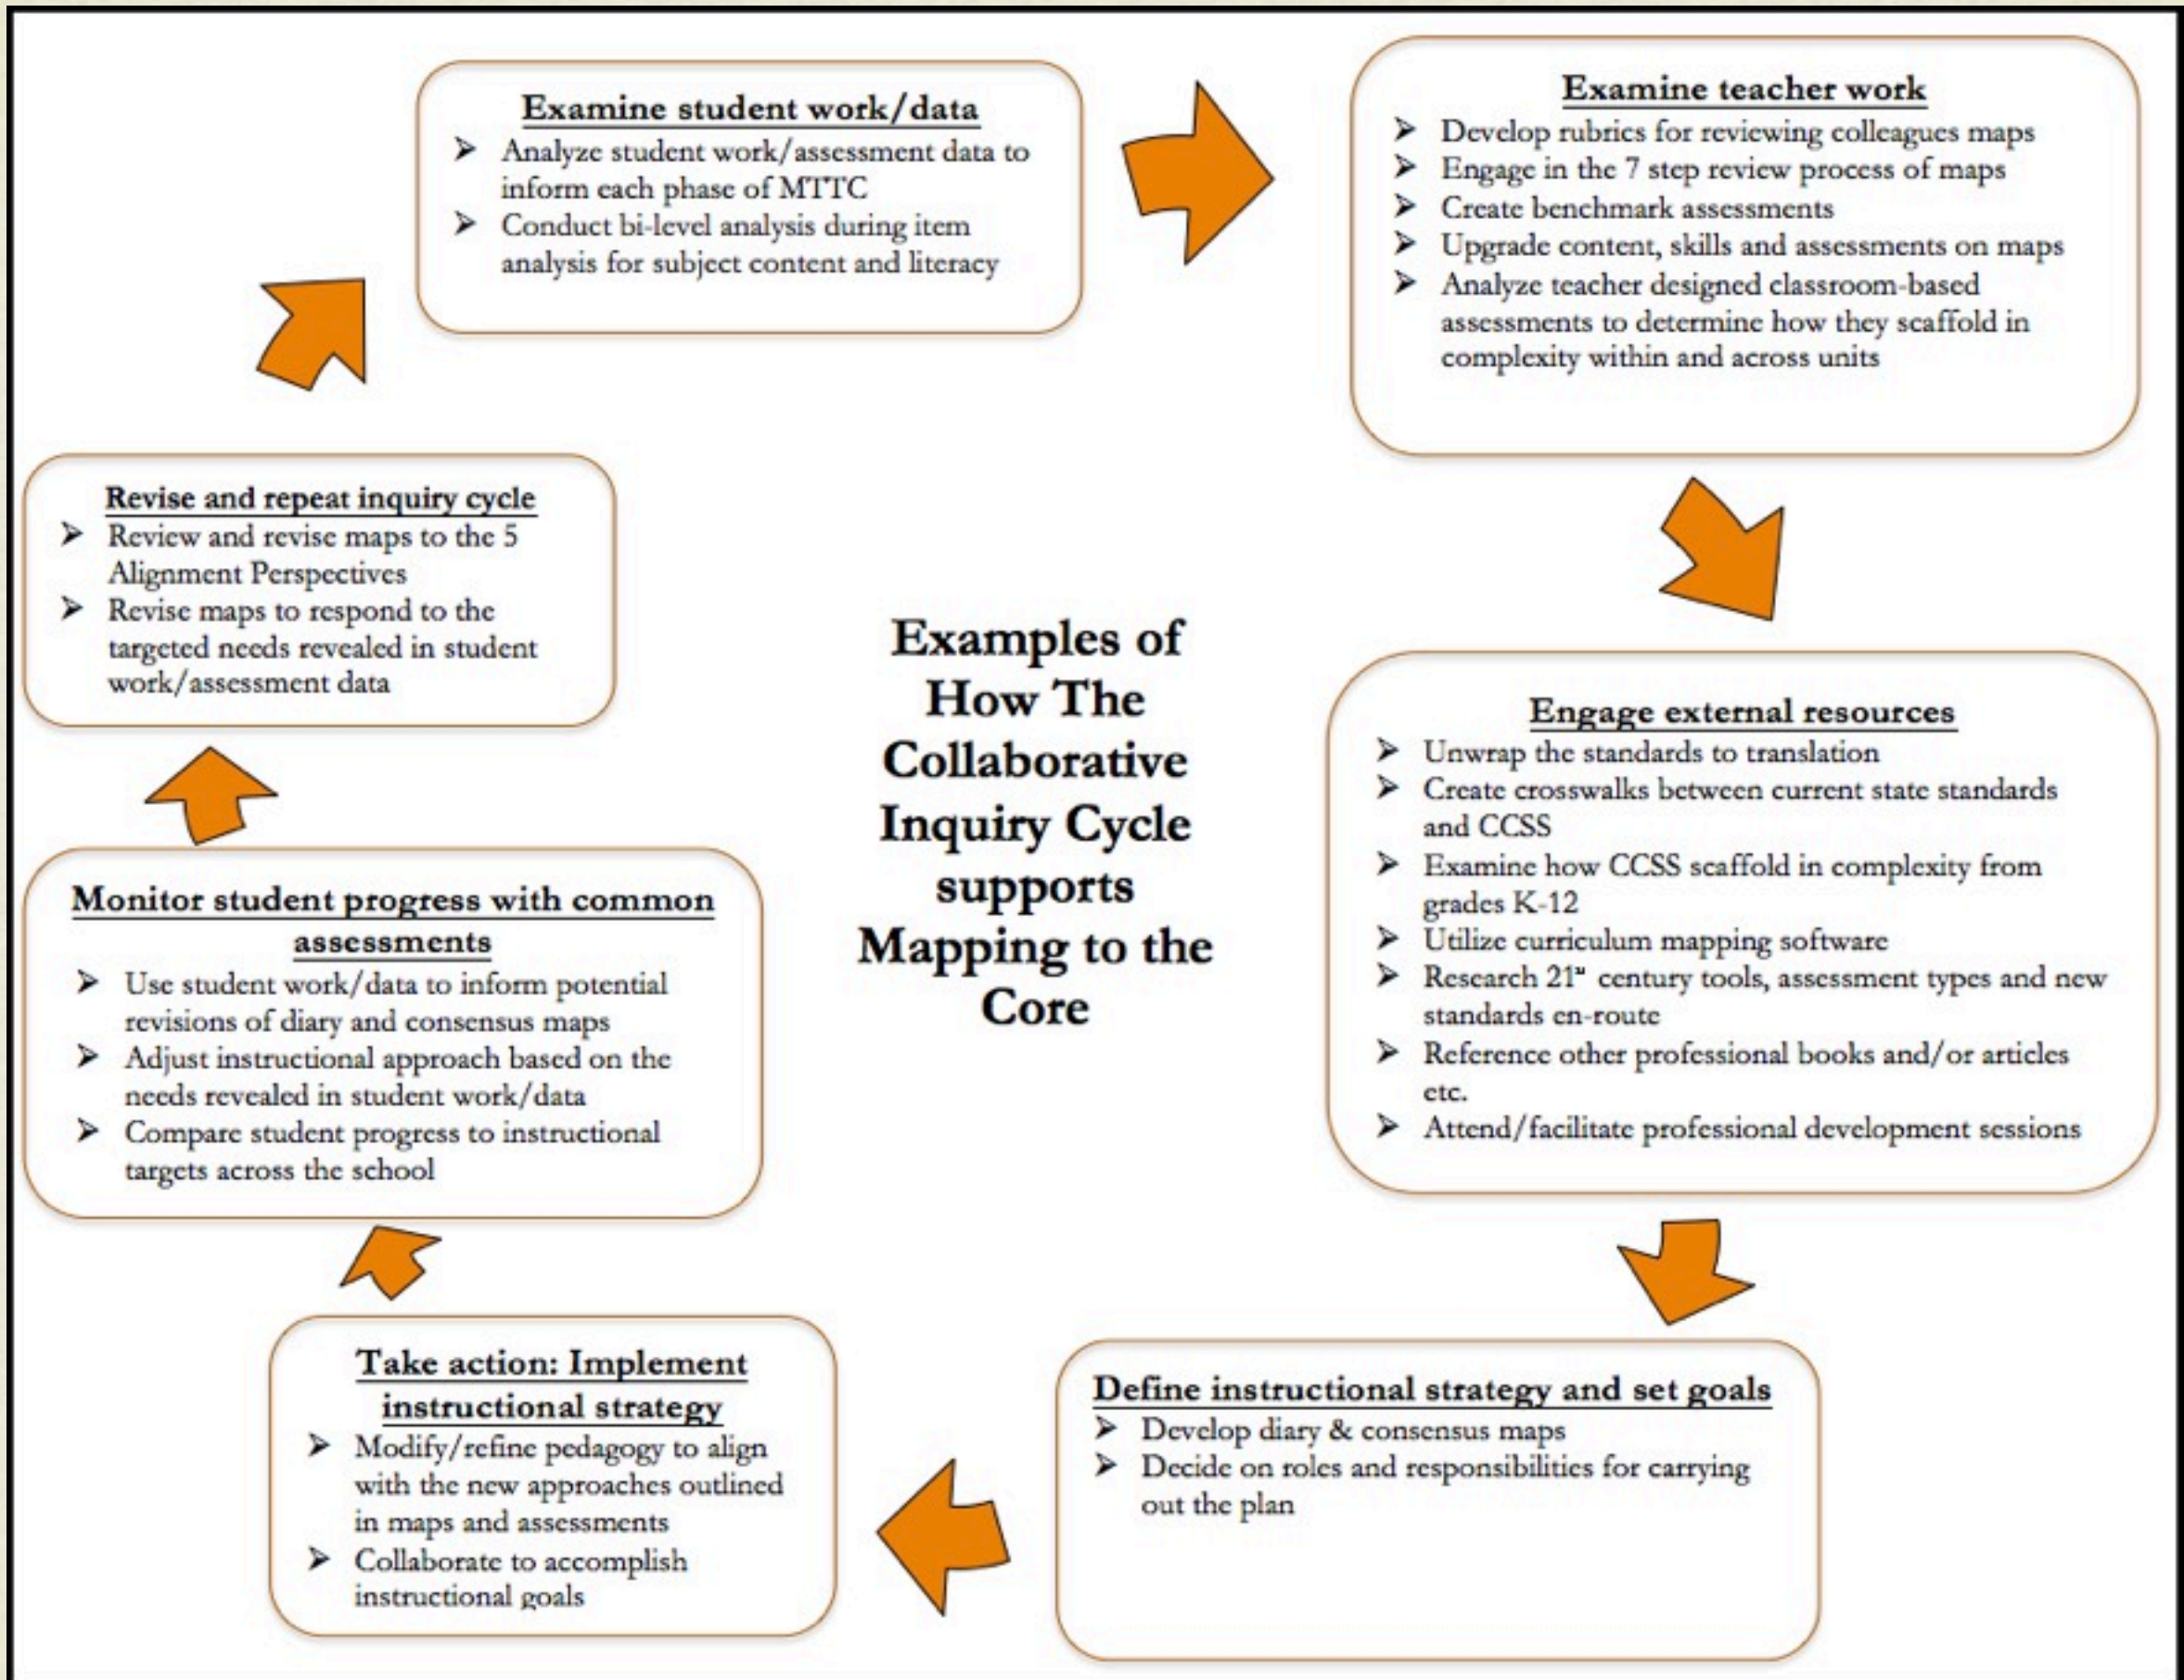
Examine student work/data

➤ Analyze student work/assessment data to inform each phase of MTTC
➤ Conduct bi-level analysis during item analysis for subject content and literacy

Examine teacher work

➤ Develop rubrics for reviewing colleagues maps
➤ Engage in the 7 step review process of maps
➤ Create benchmark assessments
➤ Upgrade content, skills and assessments on maps
➤ Analyze teacher designed classroom-based assessments to determine how they scaffold in complexity within and across units

Engage external resources

➤ Unwrap the standards to translation
➤ Create crosswalks between current state standards and CCSS
➤ Examine how CCSS scaffold in complexity from grades K-12
➤ Utilize curriculum mapping software
➤ Research 21$^{st}$ century tools, assessment types and new standards en-route
➤ Reference other professional books and/or articles etc.
➤ Attend/facilitate professional development sessions

Define instructional strategy and set goals

➤ Develop diary & consensus maps
➤ Decide on roles and responsibilities for carrying out the plan

Take action: Implement instructional strategy

➤ Modify/refine pedagogy to align with the new approaches outlined in maps and assessments
➤ Collaborate to accomplish instructional goals

Monitor student progress with common assessments

➤ Use student work/data to inform potential revisions of diary and consensus maps
➤ Adjust instructional approach based on the needs revealed in student work/data
➤ Compare student progress to instructional targets across the school

Revise and repeat inquiry cycle

➤ Review and revise maps to the 5 Alignment Perspectives
➤ Revise maps to respond to the targeted needs revealed in student work/assessment data

Examples of How The Collaborative Inquiry Cycle supports Mapping to the Core